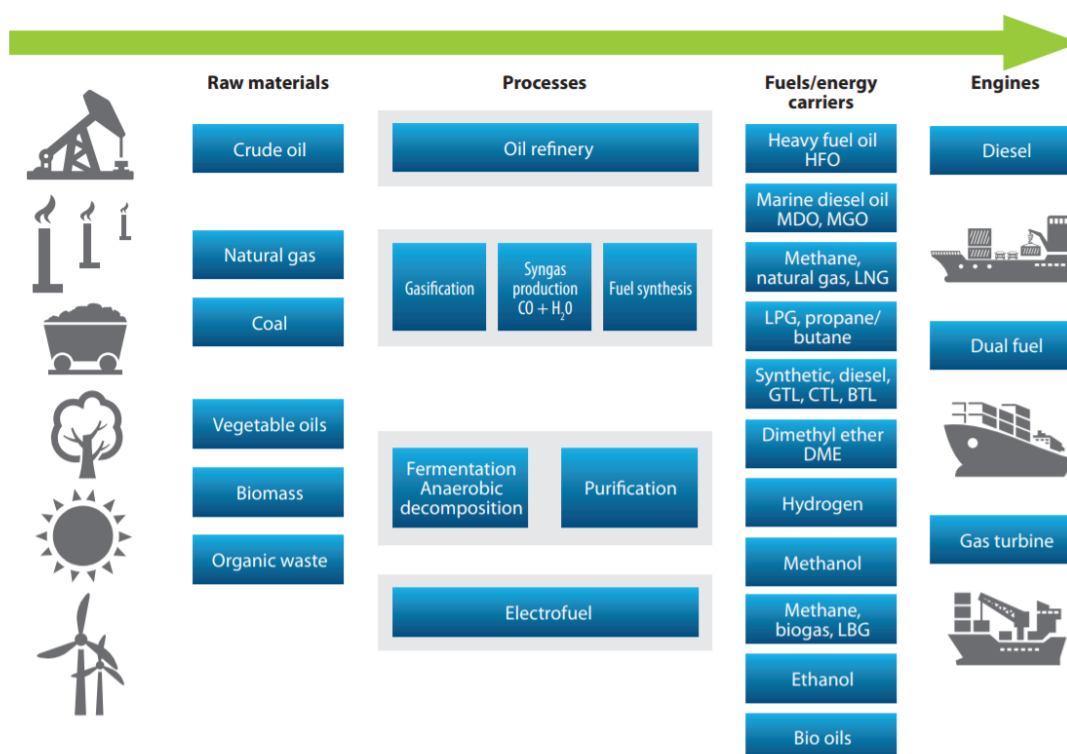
Raw materials

Processes

Fuels/energy carriers

Engines

Crude oil

Oil refinery

Heavy fuel oil HFO

Diesel

Marine diesel oil MDO, MGO

Natural gas

Gasification

Syngas production $CO + H_2O$

Fuel synthesis

Methane, natural gas, LNG

Coal

LPG, propane/ butane

Dual fuel

Synthetic, diesel, GTL, CTL, BTL

Vegetable oils

Dimethyl ether DME

Biomass

Fermentation Anaerobic decomposition

Purification

Hydrogen

Organic waste

Gas turbine

Methanol

Electrofuel

Methane, biogas, LBG

Ethanol

Bio oils